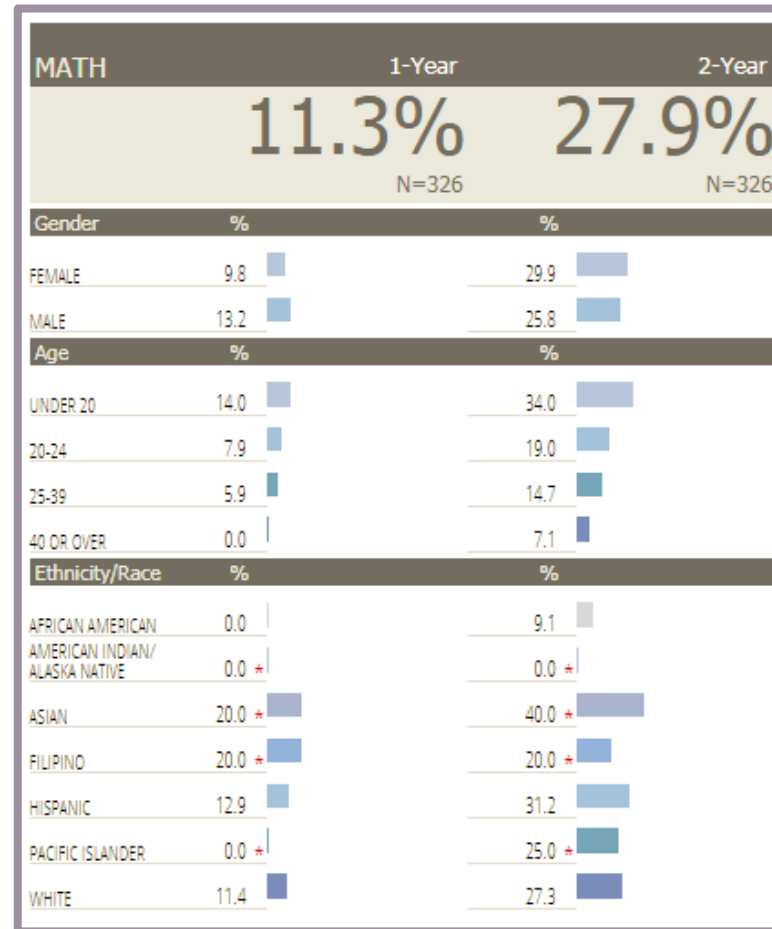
| MATH | 1-Year | 2-Year |
|---|---|---|
| | 11.3% N=326 | 27.9% N=326 |
| Gender | % | % |
| FEMALE | 9.8 | 29.9 |
| MALE | 13.2 | 25.8 |
| Age | % | % |
| UNDER 20 | 14.0 | 34.0 |
| 20-24 | 7.9 | 19.0 |
| 25-39 | 5.9 | 14.7 |
| 40 OR OVER | 0.0 | 7.1 |
| Ethnicity/Race | % | % |
| AFRICAN AMERICAN | 0.0 | 9.1 |
| AMERICAN INDIAN/ ALASKA NATIVE | 0.0 * | 0.0 * |
| ASIAN | 20.0 * | 40.0 * |
| FILIPINO | 20.0 * | 20.0 * |
| HISPANIC | 12.9 | 31.2 |
| PACIFIC ISLANDER | 0.0 * | 25.0 * |
| WHITE | 11.4 | 27.3 |